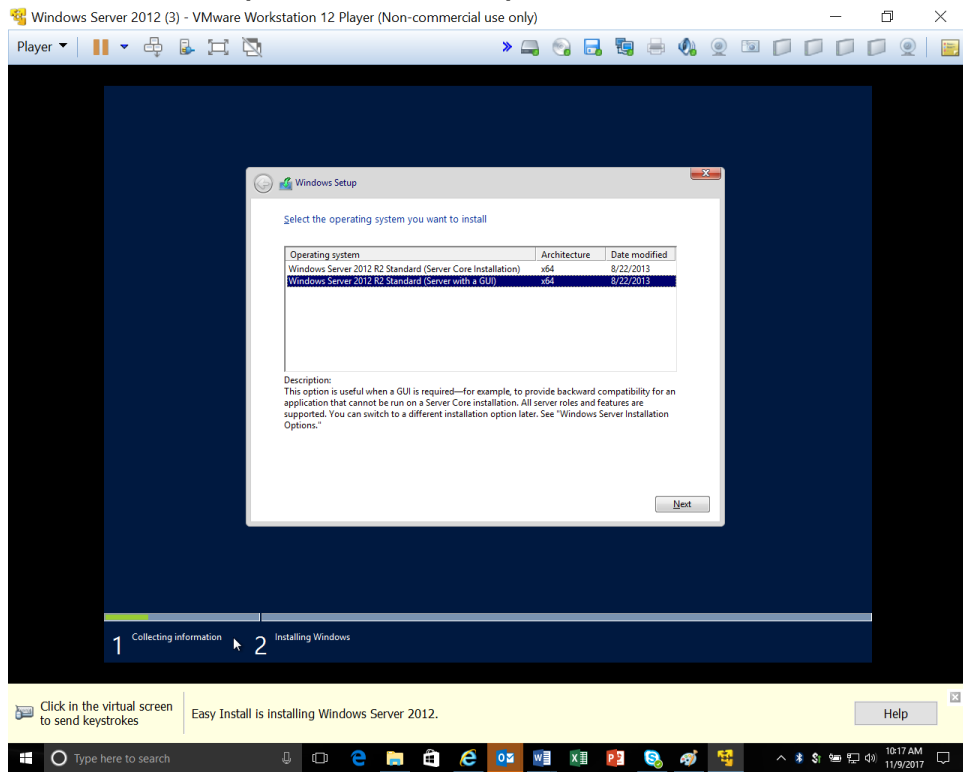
Windows Server 2012 (3) - VMware Workstation 12 Player (Non-commercial use only)

Player

Windows Setup

Select the operating system you want to install

| Operating system | Architecture | Date modified |
|---|---|---|
| Windows Server 2012 R2 Standard (Server Core Installation) | x64 | 8/22/2013 |
| Windows Server 2012 R2 Standard (Server with a GUI) | x64 | 8/22/2013 |

Description:
This option is useful when a GUI is required—for example, to provide backward compatibility for an application that cannot be run on a Server Core installation. All server roles and features are supported. You can switch to a different installation option later. See "Windows Server Installation Options."

Next

1 Collecting information 2 Installing Windows

Click in the virtual screen to send keystrokes

Easy Install is installing Windows Server 2012.

Help

Type here to search

10:17 AM
11/9/2017